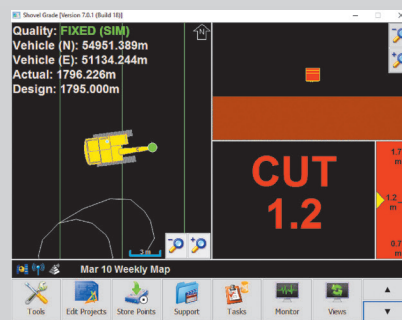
Shovel Grade [Version 7.0.1 (Build 18)]

Quality: FIXED (SIM)
Vehicle (N): 54951.389m
Vehicle (E): 51134.244m
Actual: 1796.226m
Design: 1795.000m

N

3 m

CUT
1.2

1.7
1.2
0.7

Mar 10 Weekly Map

Tools
Edit Projects
Store Points
Support
Tasks
Monitor
Views